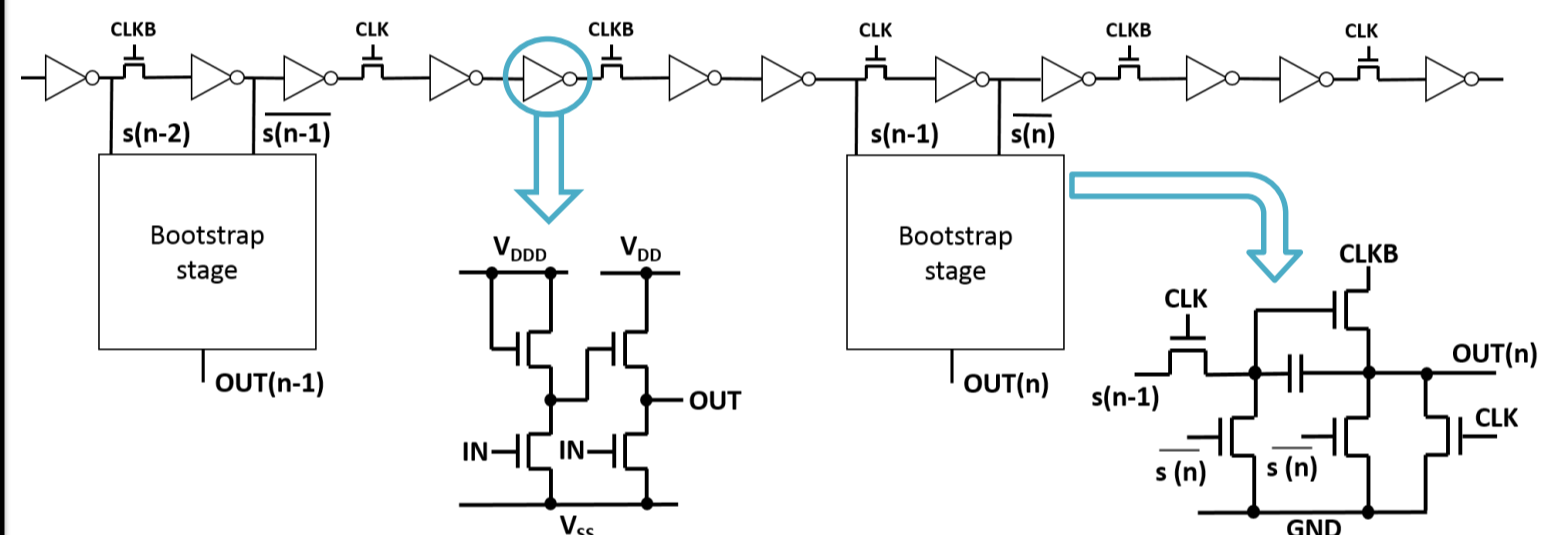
CLKB CLK CLKB CLK CLKB CLK

s(n-2) $\overline{s(n-1)}$

s(n-1) $\overline{s(n)}$

Bootstrap stage

OUT(n-1)

$V_{DDD}$ $V_{DD}$

OUT

IN IN

$V_{SS}$

Bootstrap stage

OUT(n)

CLKB

CLK

OUT(n)

s(n-1)

CLK

$\overline{s}$ (n) $\overline{s}$ (n)

GND